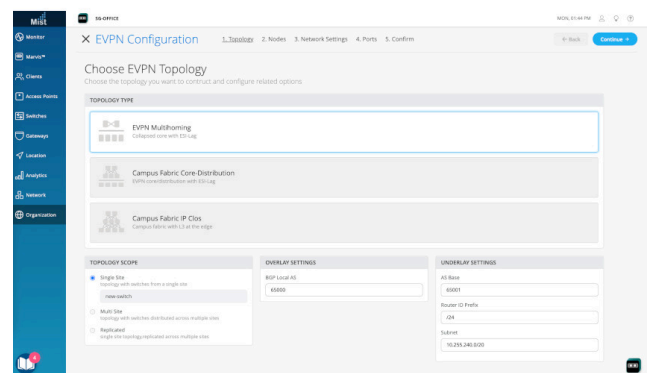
Mist

Monitor
Marvis™
Clients
Access Points
Switches
Gateways
Location
Analytics
Network
Organization

SE-OFFICE

MON, 01:44 PM

× EVPN Configuration

1. Topology 2. Nodes 3. Network Settings 4. Ports 5. Confirm

< Back
Continue >

Choose EVPN Topology
Choose the topology you want to contruct and configure related options

TOPOLOGY TYPE

EVPN Multihoming
Collapsed core with ESI-Lag

Campus Fabric Core-Distribution
EVPN core/distribution with ESI-Lag

Campus Fabric IP Clos
Campus fabric with L3 at the edge

TOPOLOGY SCOPE

Single Site
Topology with switches from a single site

new-switch

Multi Site
Topology with switches distributed across multiple sites

Replicated
Single site topology replicated across multiple sites

OVERLAY SETTINGS

BGP Local AS

65000

UNDERLAY SETTINGS

AS Base

65001

Router ID Prefix

/24

Subnet

10.255.240.0/20